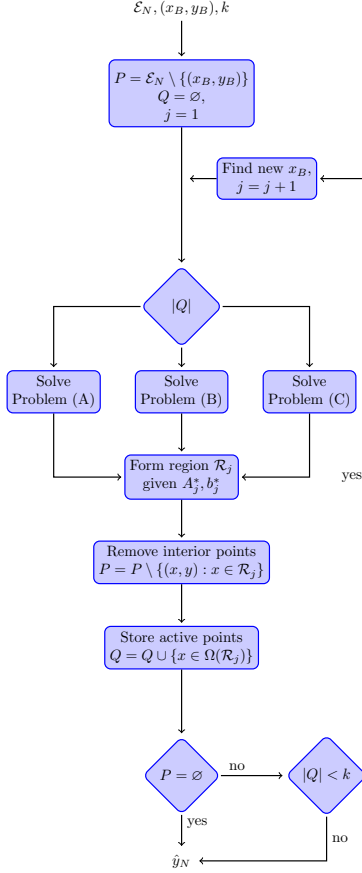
$\mathcal{E}_N, (x_B, y_B), k$

$P = \mathcal{E}_N \setminus \{(x_B, y_B)\}$
$Q = \varnothing,$
$j = 1$

Find new $x_B$,
$j = j + 1$

$|Q|$

Solve Problem (A)

Solve Problem (B)

Solve Problem (C)

Form region $\mathcal{R}_j$ given $A_j^*, b_j^*$

yes

Remove interior points
$P = P \setminus \{(x, y) : x \in \mathcal{R}_j\}$

Store active points
$Q = Q \cup \{x \in \Omega(\mathcal{R}_j)\}$

$P = \varnothing$

no

$|Q| < k$

yes

no

$\hat{y}_N$